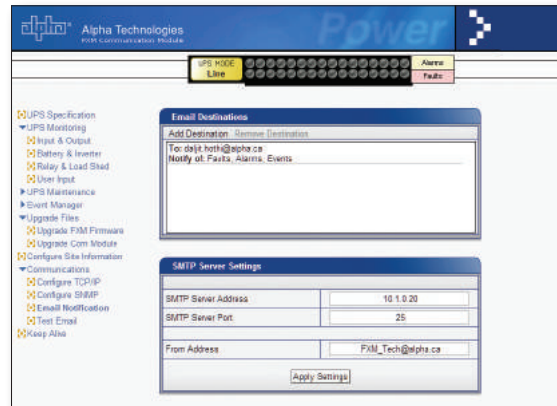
alpha Alpha Technologies
FXM Communication Module

Power

UPS MODE
Line

Alarms
Faults

UPS Specification
UPS Monitoring
Input & Output
Battery & Inverter
Relay & Load Shed
User Input
UPS Maintenance
Event Manager
Upgrade Files
Upgrade FXM Firmware
Upgrade Com Module
Configure Site Information
Communications
Configure TCP/IP
Configure SNMP
Email Notification
Test Email
Keep Alive

Email Destinations

Add Destination Remove Destination

To: daljit.hothi@alpha.ca
Notify of: Faults, Alarms, Events

SMTP Server Settings

| | |
|---|---|
| SMTP Server Address | 10.1.0.20 |
| SMTP Server Port | 25 |
| From Address | FXM_Tech@alpha.ca |

Apply Settings